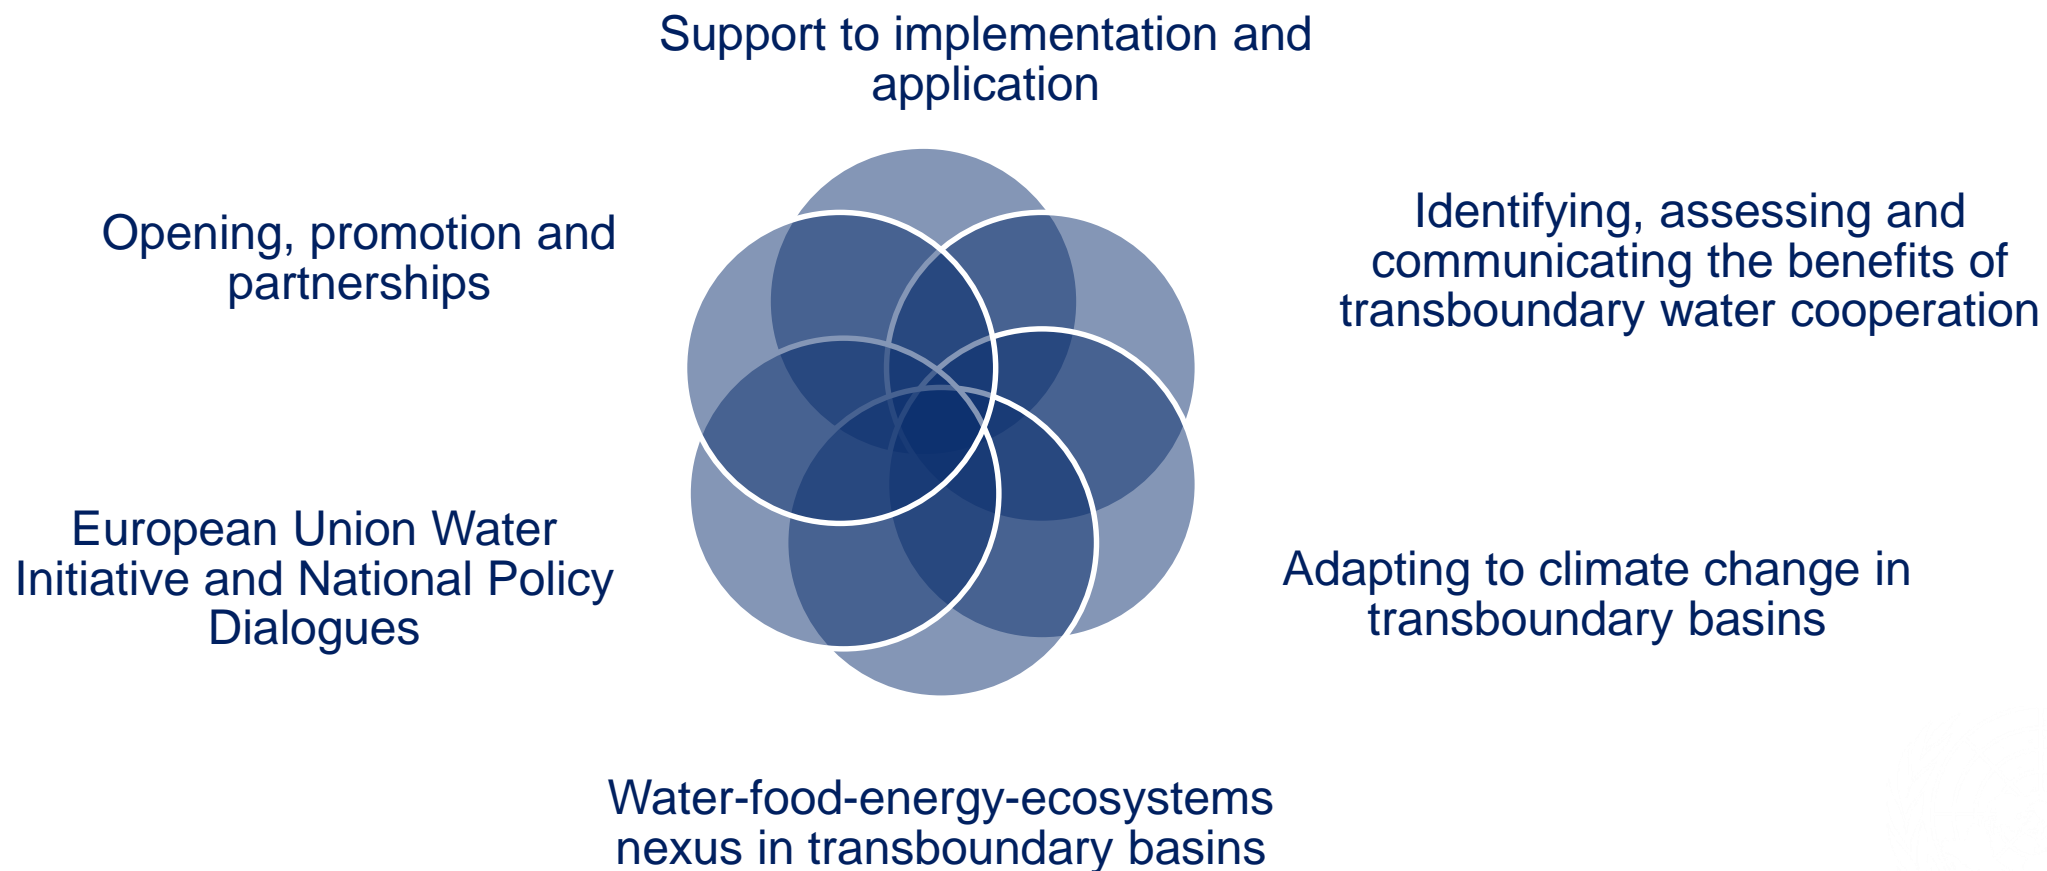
Support to implementation and application

Opening, promotion and partnerships

Identifying, assessing and communicating the benefits of transboundary water cooperation

European Union Water Initiative and National Policy Dialogues

Adapting to climate change in transboundary basins

Water-food-energy-ecosystems nexus in transboundary basins